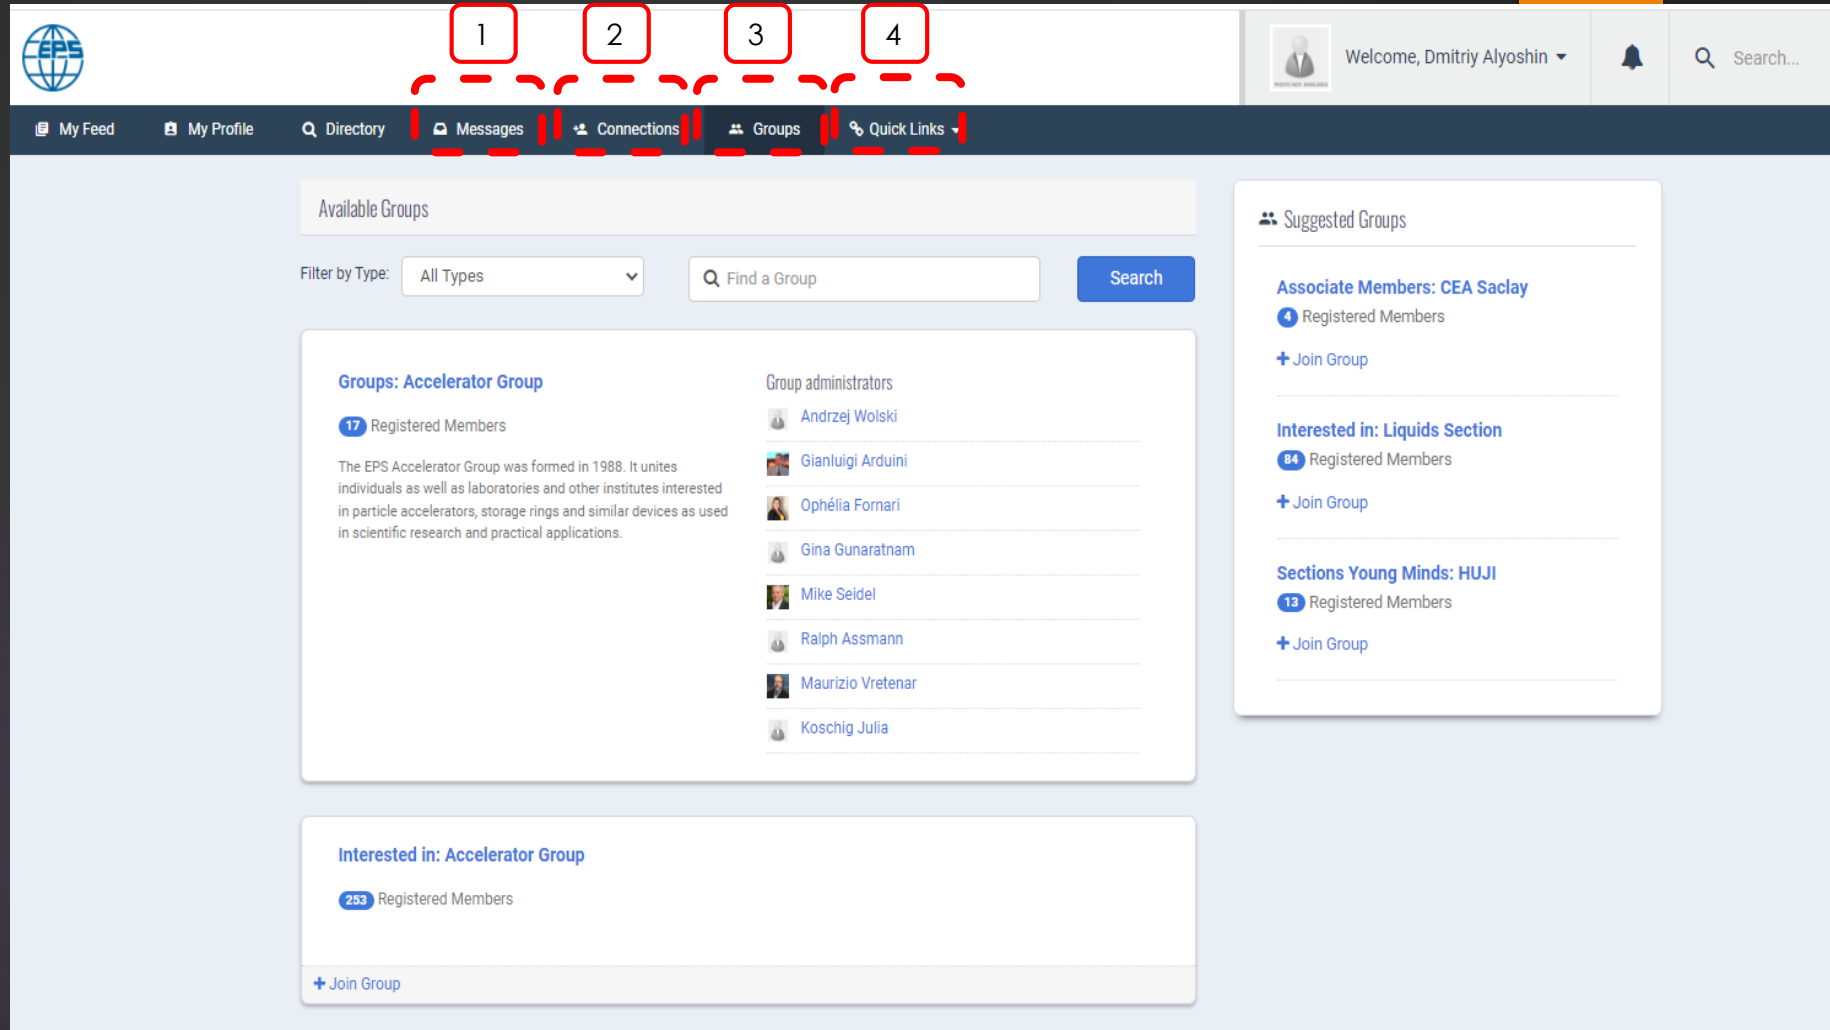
EPS

1 2 3 4

Welcome, Dmitriy Alyoshin

Search...

My Feed My Profile Directory Messages Connections Groups Quick Links

Available Groups

Filter by Type: All Types

Find a Group

Search

Groups: Accelerator Group

17 Registered Members

The EPS Accelerator Group was formed in 1988. It unites individuals as well as laboratories and other institutes interested in particle accelerators, storage rings and similar devices as used in scientific research and practical applications.

Group administrators

Andrzej Wolski

Gianluigi Arduini

Ophélia Fornari

Gina Gunaratnam

Mike Seidel

Ralph Assmann

Maurizio Vretenar

Koschig Julia

Interested in: Accelerator Group

253 Registered Members

+ Join Group

Suggested Groups

Associate Members: CEA Saclay

4 Registered Members

+ Join Group

Interested in: Liquids Section

84 Registered Members

+ Join Group

Sections Young Minds: HUJI

13 Registered Members

+ Join Group